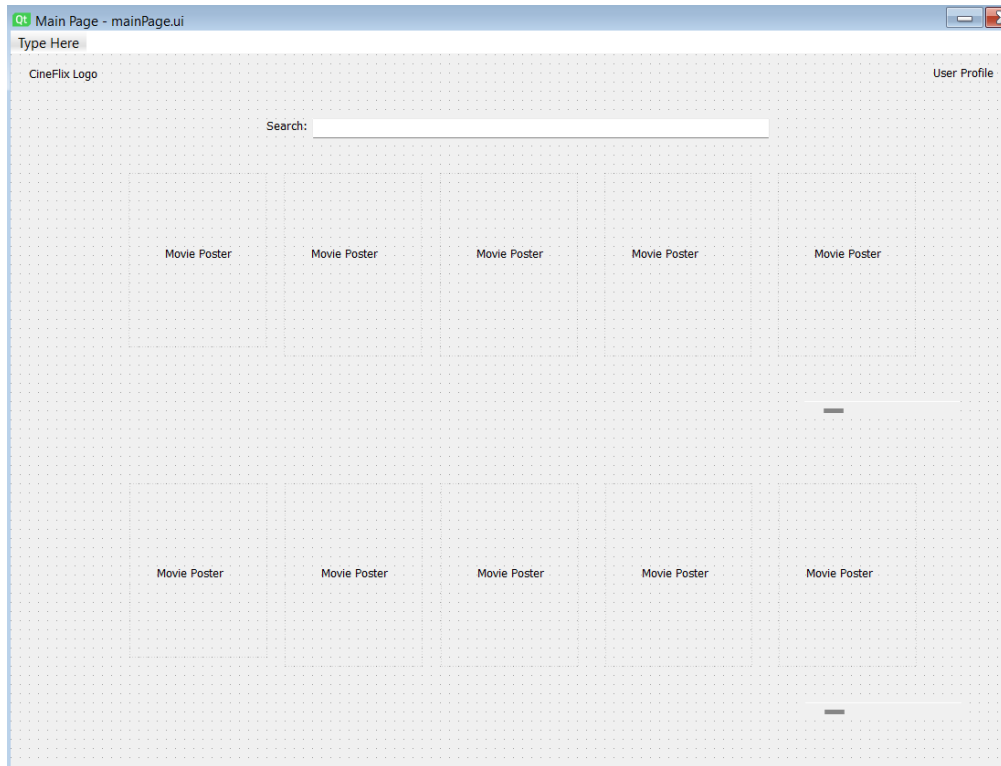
Qt Main Page - mainPage.ui

Type Here

CineFlix Logo

User Profile

Search:

Movie Poster

Movie Poster

Movie Poster

Movie Poster

Movie Poster

Movie Poster

Movie Poster

Movie Poster

Movie Poster

Movie Poster